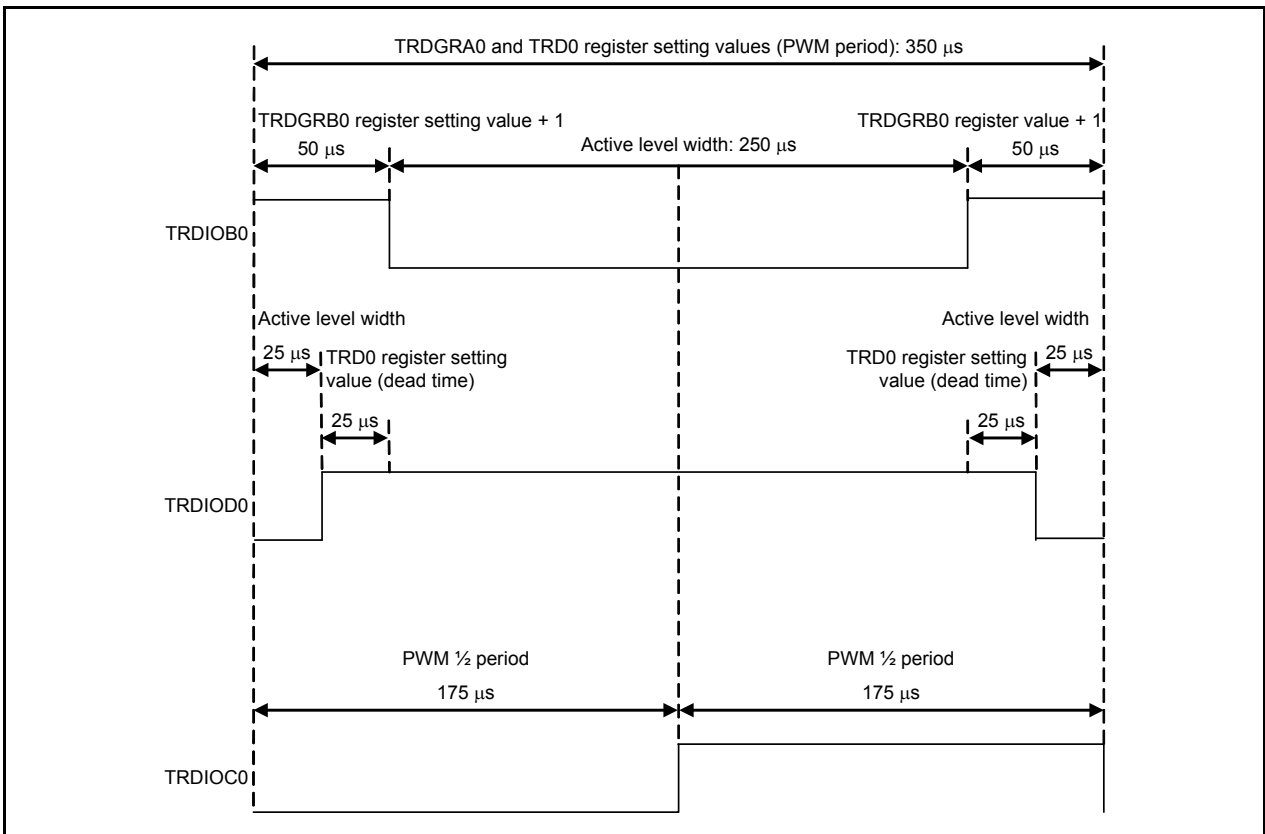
TRDGRA0 and TRD0 register setting values (PWM period): 350 μs

TRDGRB0 register setting value + 1

TRDGRB0 register value + 1

50 μs

Active level width: 250 μs

50 μs

TRDIOB0

Active level width

Active level width

25 μs

TRD0 register setting value (dead time)

TRD0 register setting value (dead time)

25 μs

25 μs

25 μs

TRDIOD0

PWM ½ period

175 μs

PWM ½ period

175 μs

TRDIOC0